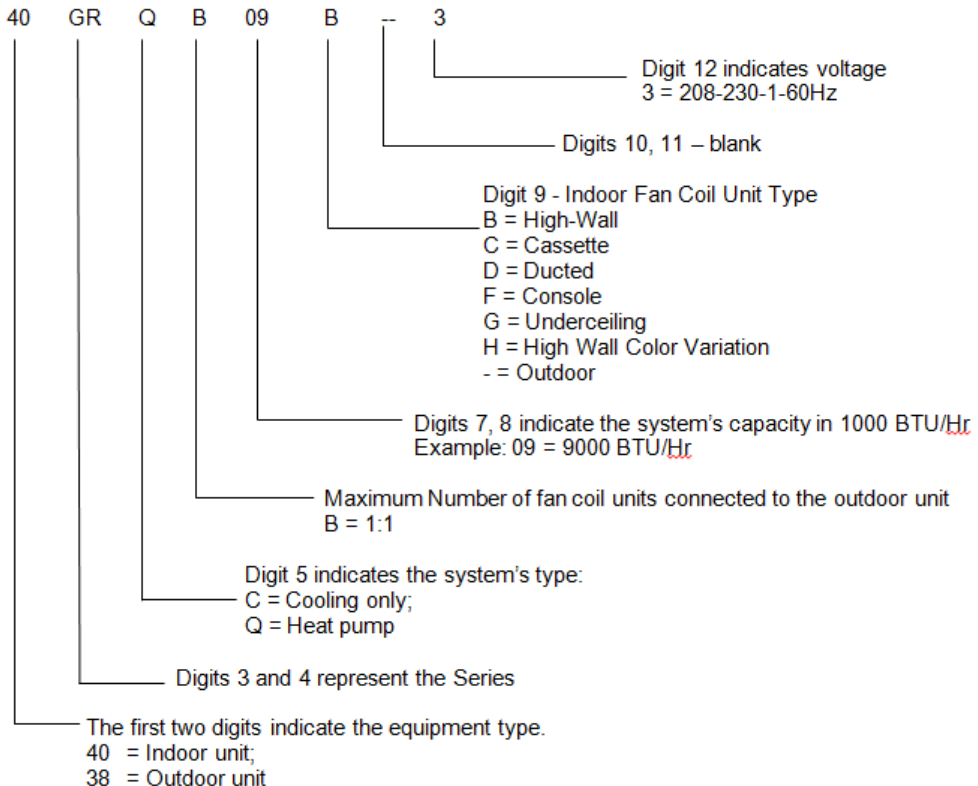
40 GR Q B 09 B -- 3

Digit 12 indicates voltage
3 = 208-230-1-60Hz

Digits 10, 11 – blank

Digit 9 - Indoor Fan Coil Unit Type
B = High-Wall
C = Cassette
D = Ducted
F = Console
G = Underceiling
H = High Wall Color Variation
- = Outdoor

Digits 7, 8 indicate the system's capacity in 1000 BTU/Hr
Example: 09 = 9000 BTU/Hr

Maximum Number of fan coil units connected to the outdoor unit
B = 1:1

Digit 5 indicates the system's type:
C = Cooling only;
Q = Heat pump

Digits 3 and 4 represent the Series

The first two digits indicate the equipment type.
40 = Indoor unit;
38 = Outdoor unit